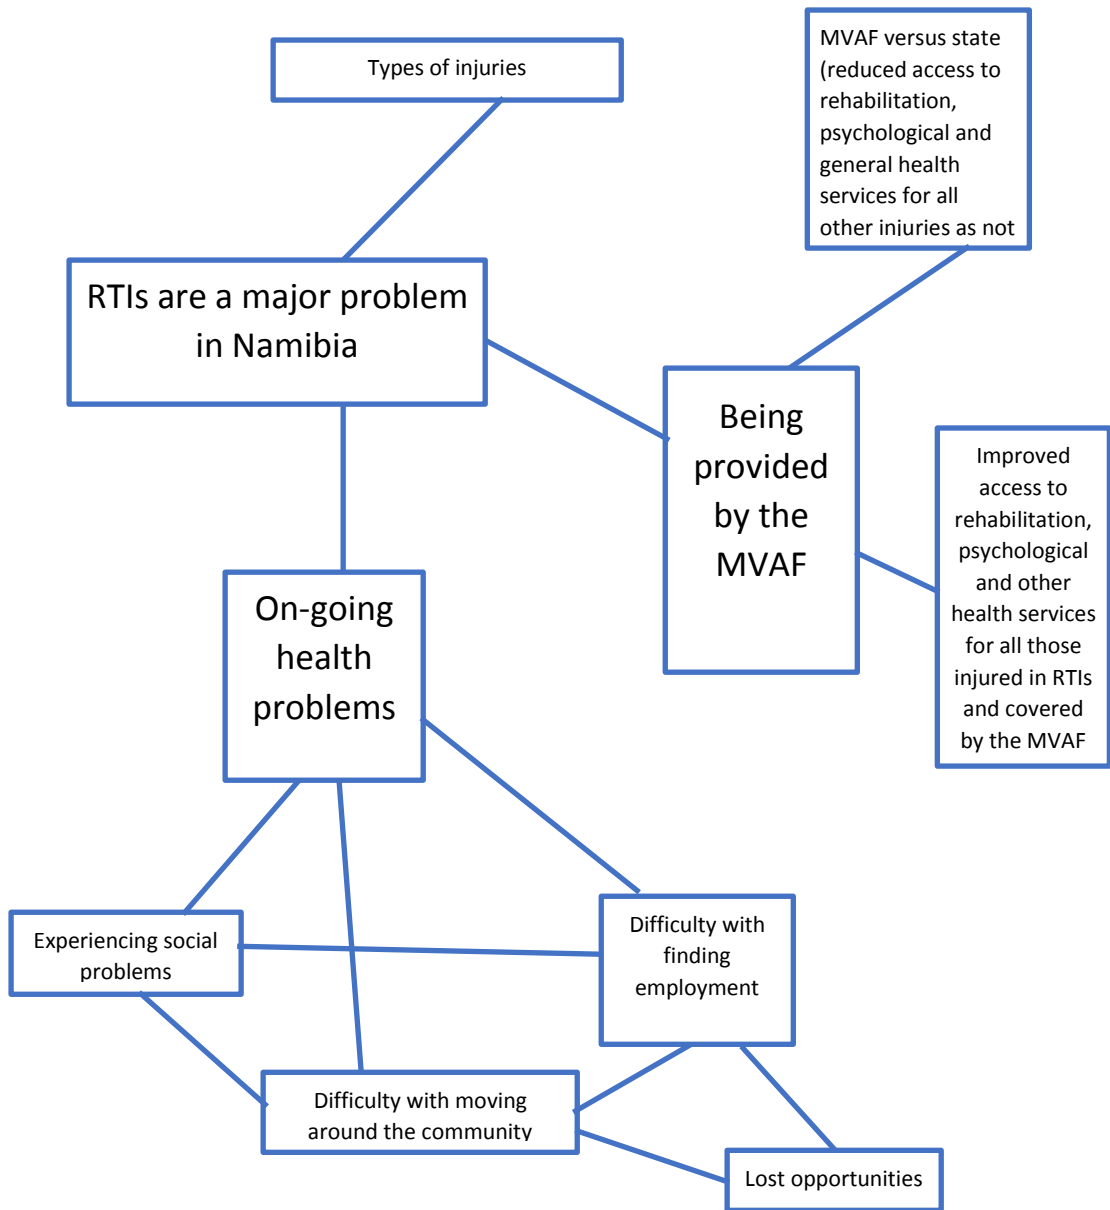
Types of injuries

MVAF versus state (reduced access to rehabilitation, psychological and general health services for all other injuries as not

RTIs are a major problem in Namibia

Being provided by the MVAF

Improved access to rehabilitation, psychological and other health services for all those injured in RTIs and covered by the MVAF

On-going health problems

Experiencing social problems

Difficulty with finding employment

Difficulty with moving around the community

Lost opportunities